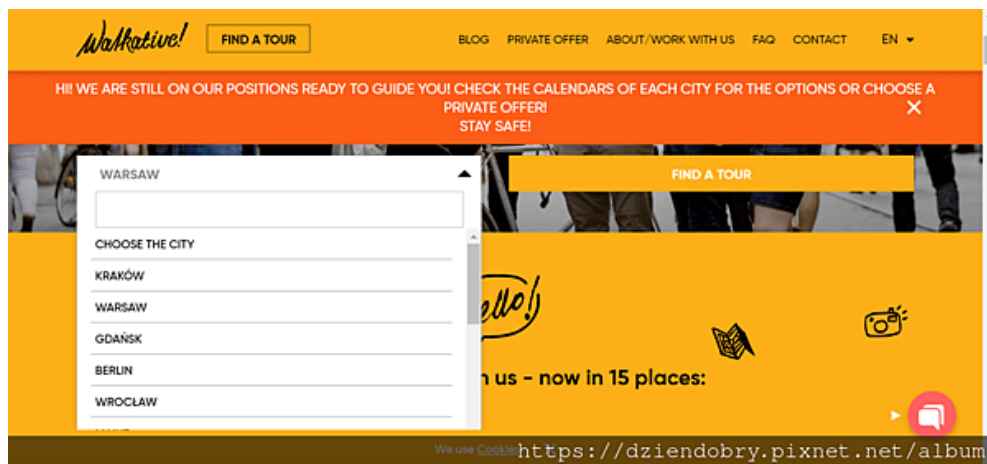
Walkative! FIND A TOUR

BLOG PRIVATE OFFER ABOUT/WORK WITH US FAQ CONTACT EN

HI! WE ARE STILL ON OUR POSITIONS READY TO GUIDE YOU! CHECK THE CALENDARS OF EACH CITY FOR THE OPTIONS OR CHOOSE A PRIVATE OFFER!
STAY SAFE!

WARSAW

FIND A TOUR

CHOOSE THE CITY
KRAKÓW
WARSAW
GDAŃSK
BERLIN
WROCŁAW

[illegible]ello!

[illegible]n us - now in 15 places:

We use Cookie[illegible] https://dziendobry.pixnet.net/album